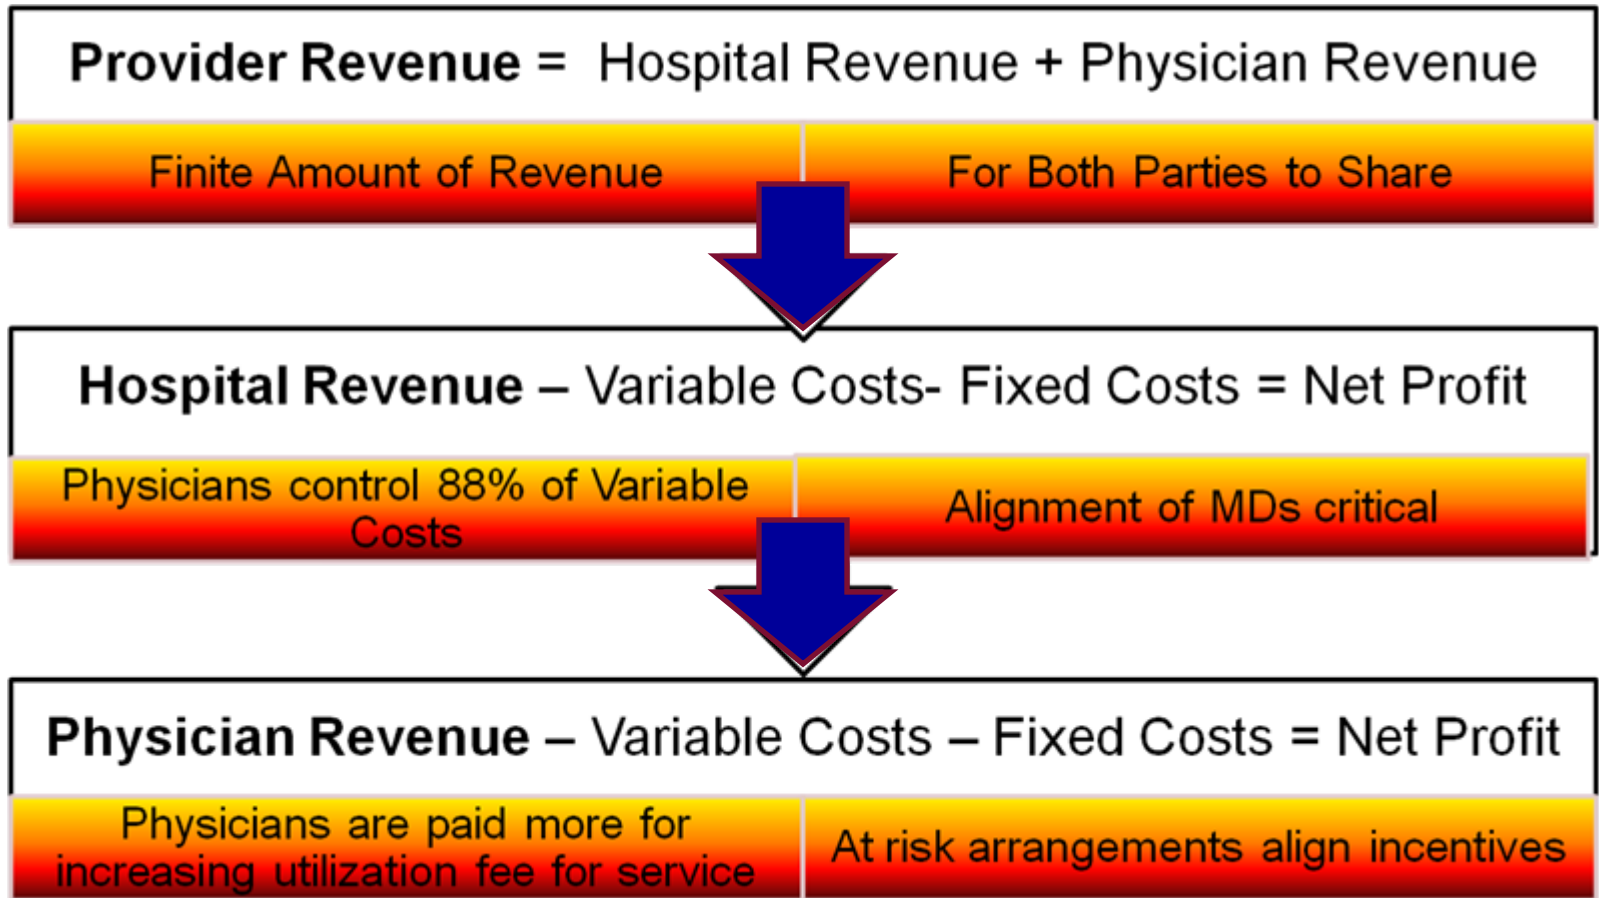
**Provider Revenue** = Hospital Revenue + Physician Revenue

Finite Amount of Revenue

For Both Parties to Share

**Hospital Revenue** – Variable Costs- Fixed Costs = Net Profit

Physicians control 88% of Variable Costs

Alignment of MDs critical

**Physician Revenue** – Variable Costs – Fixed Costs = Net Profit

Physicians are paid more for increasing utilization fee for service

At risk arrangements align incentives